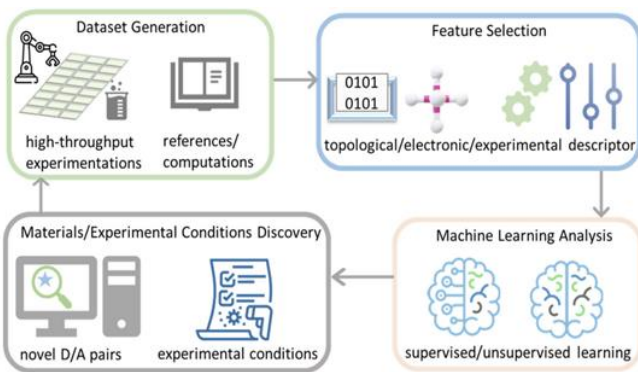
Dataset Generation

high-throughput experimentations

references/ computations

Feature Selection

0101
0101

topological/electronic/experimental descriptor

Machine Learning Analysis

supervised/unsupervised learning

Materials/Experimental Conditions Discovery

novel D/A pairs

experimental conditions